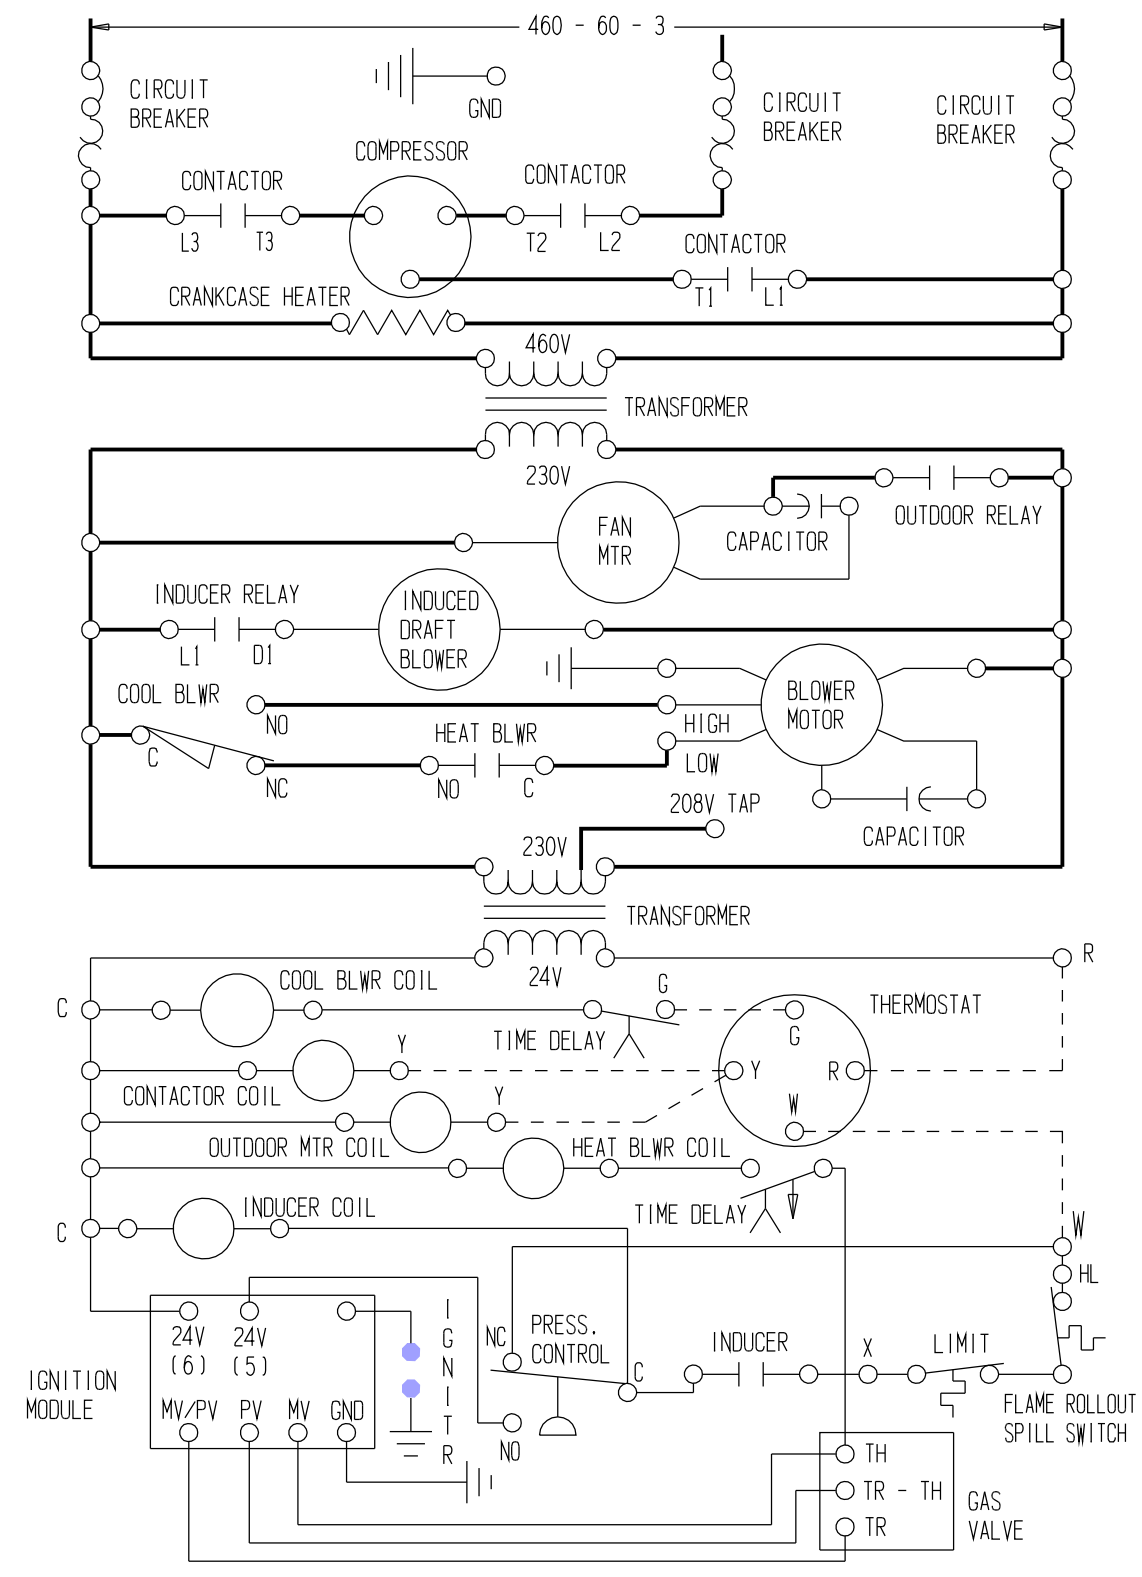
460 - 60 - 3

CIRCUIT BREAKER

GND

COMPRESSOR

CIRCUIT BREAKER

CIRCUIT BREAKER

CONTACTOR

CONTACTOR

L3 T3

T2 L2

CONTACTOR

T1 L1

CRANKCASE HEATER

460V

TRANSFORMER

230V

OUTDOOR RELAY

FAN MTR

CAPACITOR

INDUCER RELAY

INDUCED DRAFT BLOWER

L1 D1

COOL BLWR

BLOWER MOTOR

NO

HIGH

HEAT BLWR

C

NC

NO C

LOW

208V TAP

CAPACITOR

230V

TRANSFORMER

24V

R

C

COOL BLWR COIL

G

THERMOSTAT

TIME DELAY

G

Y

Y

R

CONTACTOR COIL

Y

W

OUTDOOR MTR COIL

HEAT BLWR COIL

TIME DELAY

C

INDUCER COIL

W

HL

IGNITION MODULE

24V (6)

24V (5)

MV/PV PV MV GND

I G N I T R

NC

PRESS. CONTROL

NO

C

INDUCER

X

LIMIT

FLAME ROLLOUT SPILL SWITCH

TH

TR - TH

TR

GAS VALVE